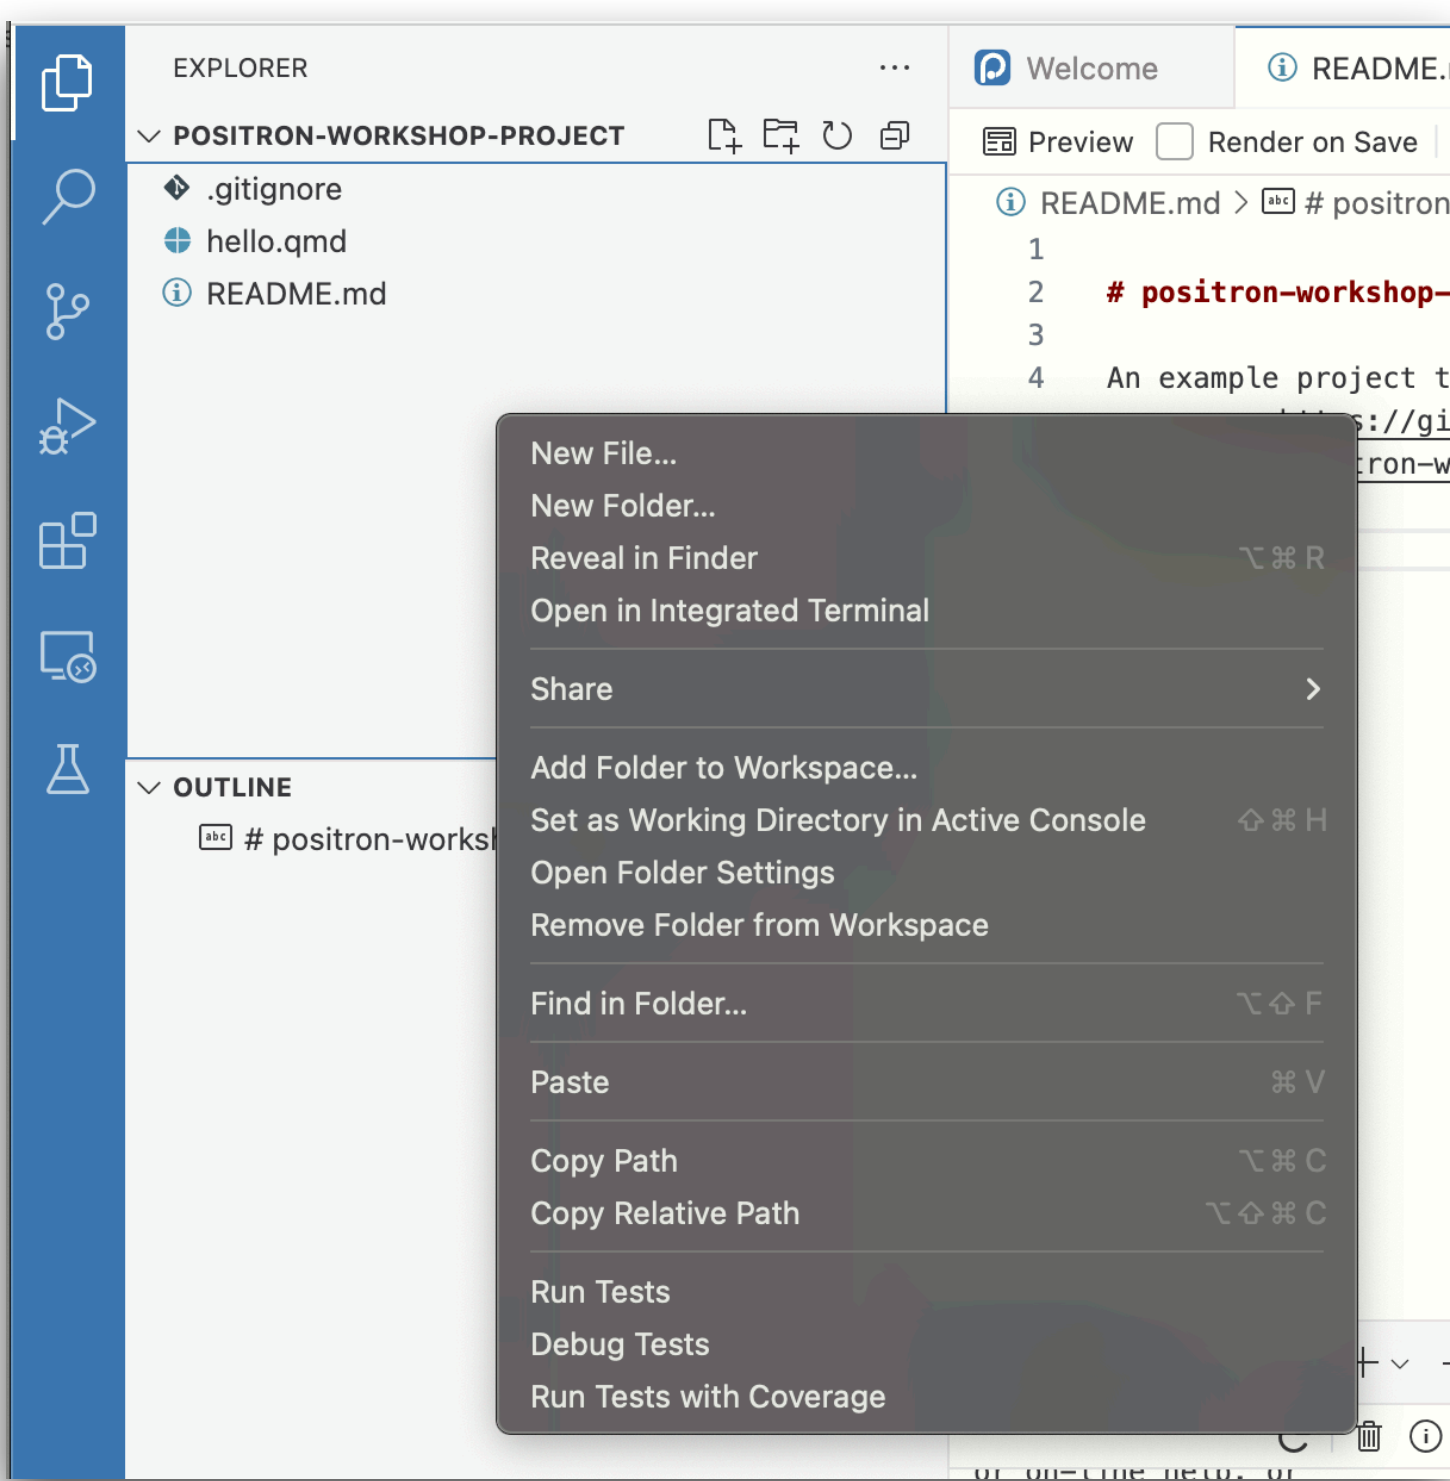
EXPLORER ...

POSITRON-WORKSHOP-PROJECT

.gitignore

hello.qmd

README.md

OUTLINE

# positron-worksh

Welcome

README.

Preview

Render on Save

README.md > # positron

1

2 # positron-workshop-

3

4 An example project t

s://gi

ron-w

New File...

New Folder...

Reveal in Finder ⌥⌘R

Open in Integrated Terminal

Share

Add Folder to Workspace...

Set as Working Directory in Active Console ⇧⌘H

Open Folder Settings

Remove Folder from Workspace

Find in Folder... ⌥⇧F

Paste ⌘V

Copy Path ⌥⌘C

Copy Relative Path ⌥⇧⌘C

Run Tests

Debug Tests

Run Tests with Coverage